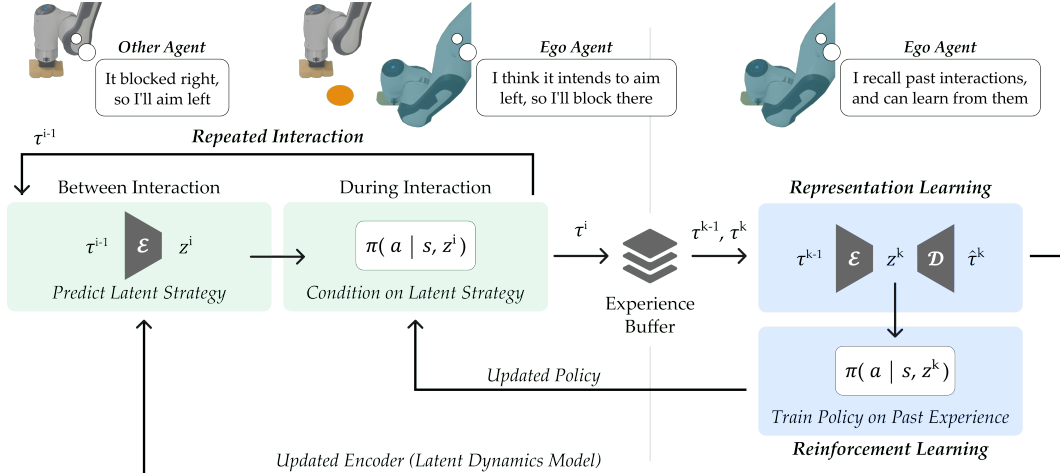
Other Agent
It blocked right, so I'll aim left

Ego Agent
I think it intends to aim left, so I'll block there

Ego Agent
I recall past interactions, and can learn from them

$\tau^{i-1}$
Repeated Interaction

Between Interaction
$\tau^{i-1}$ $\mathcal{E}$ $z^{i}$
Predict Latent Strategy

During Interaction
$\pi(a \mid s, z^{i})$
Condition on Latent Strategy

$\tau^{i}$
Experience Buffer

$\tau^{k-1}, \tau^{k}$

Representation Learning
$\tau^{k-1}$ $\mathcal{E}$ $z^{k}$ $\mathcal{D}$ $\hat{\tau}^{k}$

$\pi(a \mid s, z^{k})$
Train Policy on Past Experience
Reinforcement Learning

Updated Policy

Updated Encoder (Latent Dynamics Model)